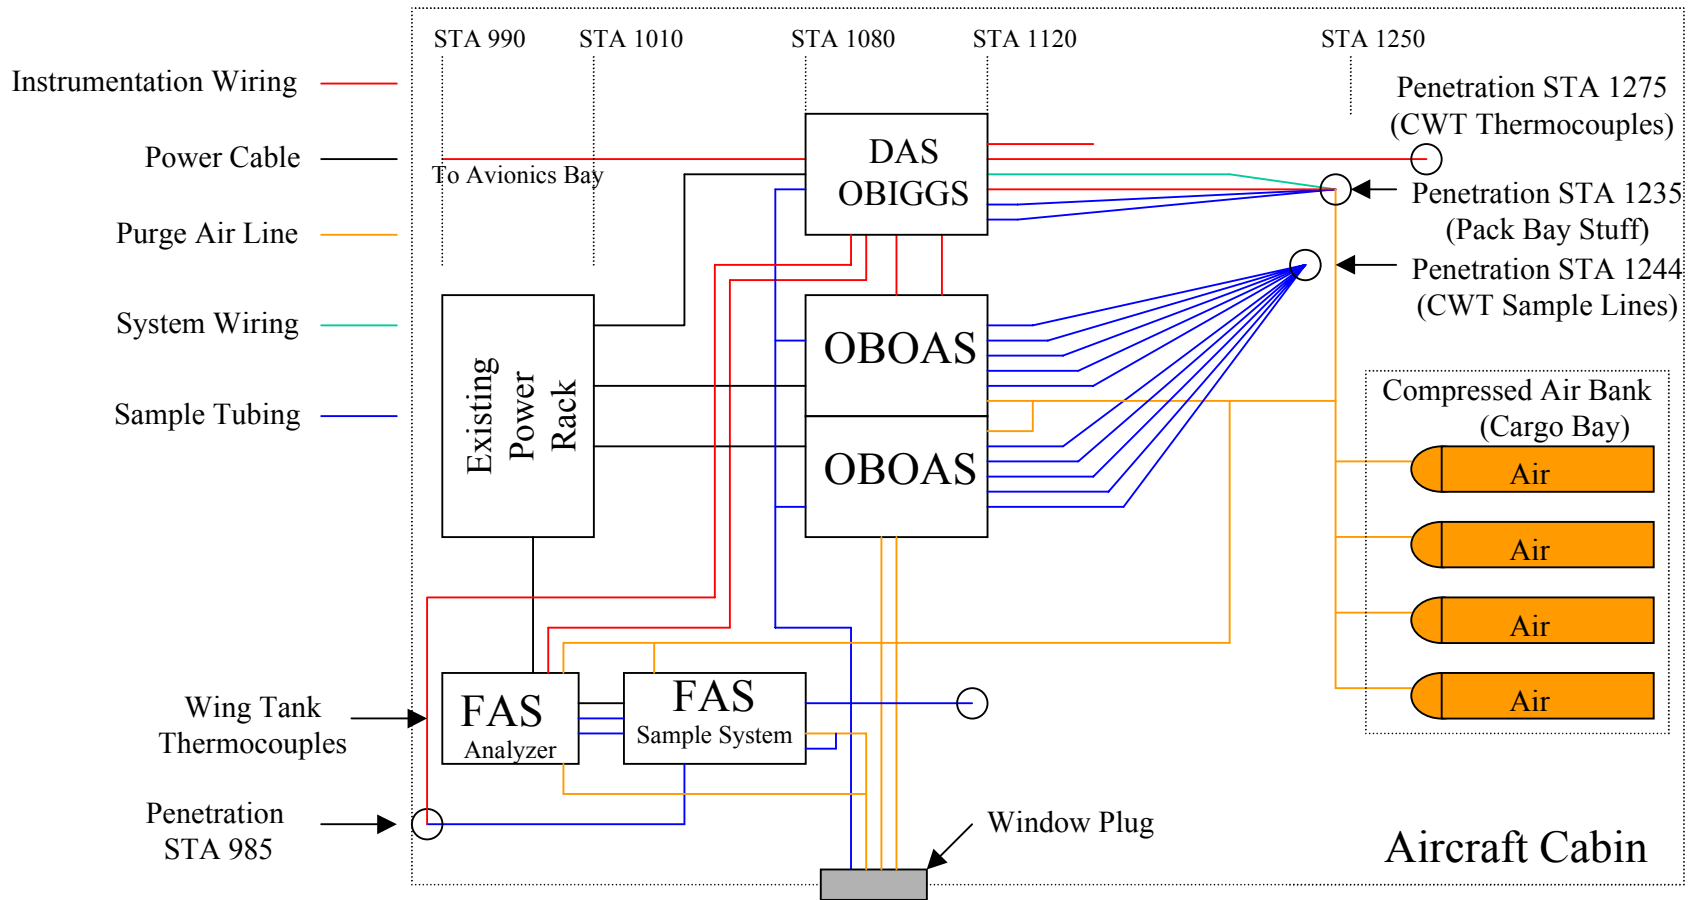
Instrumentation Wiring

Power Cable

Purge Air Line

System Wiring

Sample Tubing

STA 990 STA 1010 STA 1080 STA 1120 STA 1250

To Avionics Bay

DAS OBIGGS

Penetration STA 1275 (CWT Thermocouples)

Penetration STA 1235 (Pack Bay Stuff)

Penetration STA 1244 (CWT Sample Lines)

Existing Power Rack

OBOAS

OBOAS

Compressed Air Bank (Cargo Bay)

Air

Air

Air

Air

Wing Tank Thermocouples

FAS Analyzer

FAS Sample System

Penetration STA 985

Window Plug

Aircraft Cabin